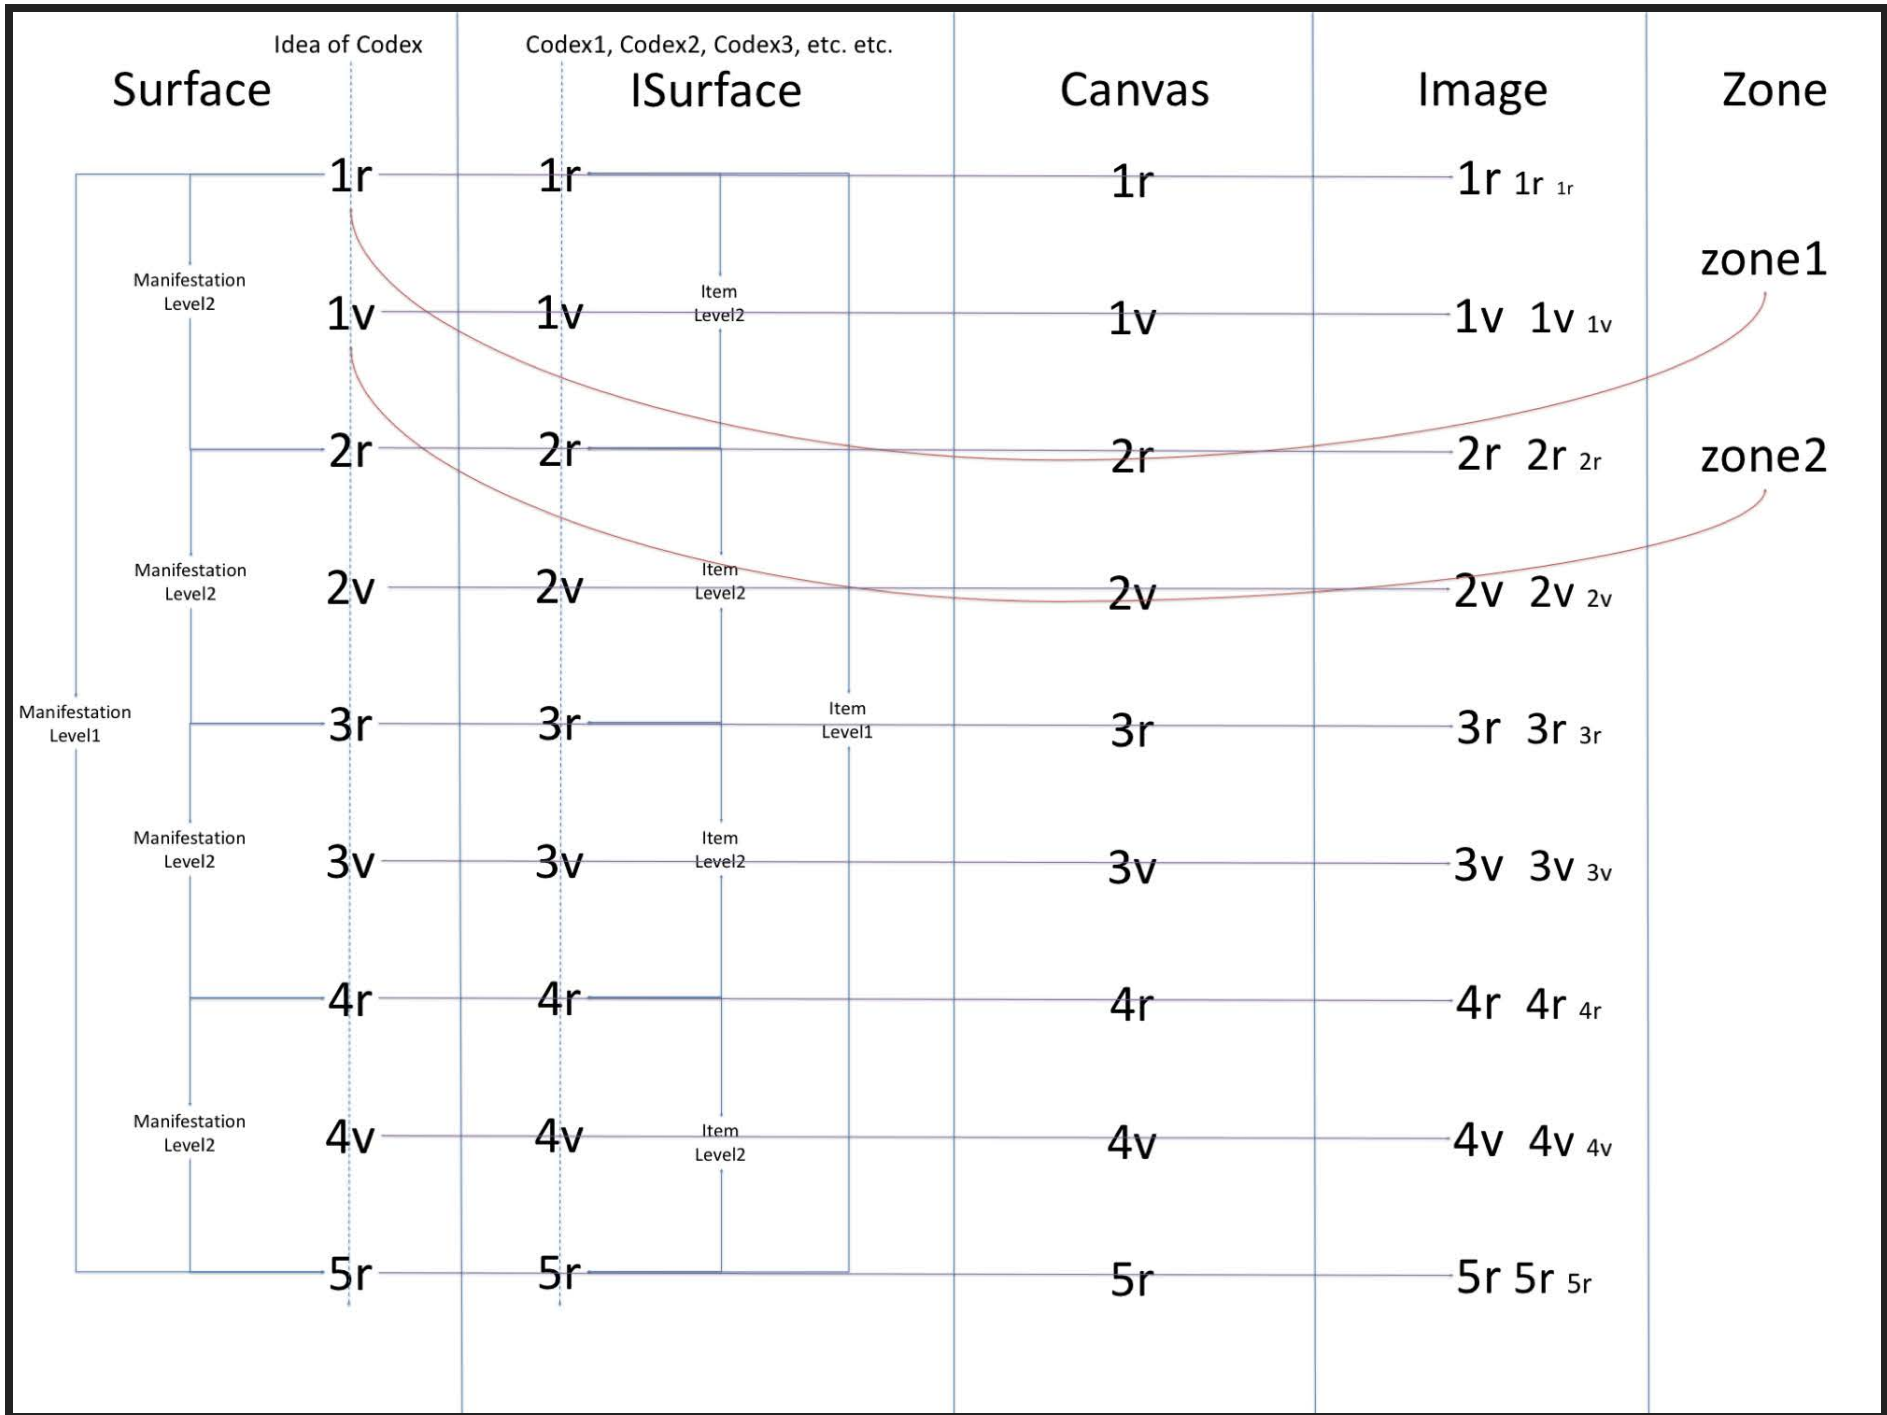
Idea of Codex
Surface

Codex1, Codex2, Codex3, etc. etc.
ISurface

Canvas

Image

Zone

1r 1r 1r 1r 1r 1r

zone1

Manifestation Level2

1v 1v Item Level2 1v 1v 1v 1v

2r 2r 2r 2r 2r 2r

zone2

Manifestation Level2

2v 2v Item Level2 2v 2v 2v 2v

Manifestation Level1

3r 3r Item Level1 3r 3r 3r 3r

Manifestation Level2

3v 3v Item Level2 3v 3v 3v 3v

4r 4r 4r 4r 4r 4r

Manifestation Level2

4v 4v Item Level2 4v 4v 4v 4v

5r 5r 5r 5r 5r 5r